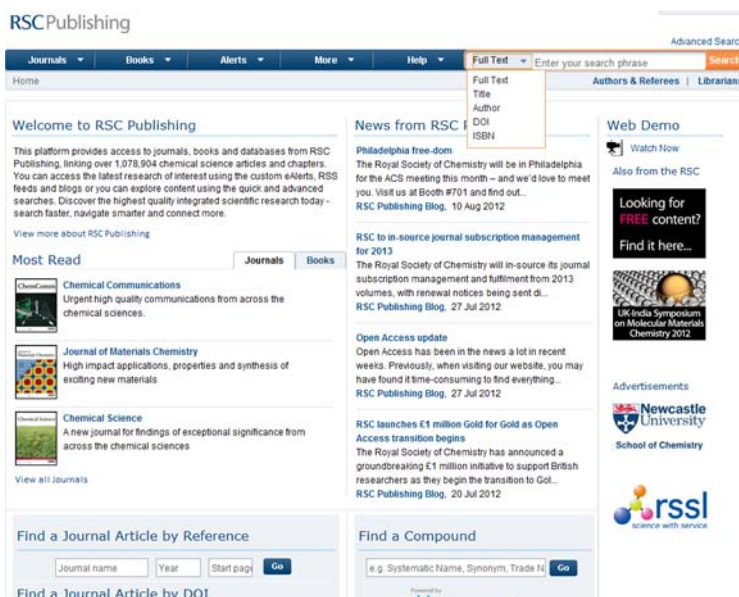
RSC Publishing

Advanced Searc

Journals ▾ Books ▾ Alerts ▾ More ▾ Help ▾ Full Text ▾ Enter your search phrase Search

Full Text
Title
Author
DOI
ISBN

Home

Authors & Referees | Librarians

Welcome to RSC Publishing

This platform provides access to journals, books and databases from RSC Publishing, linking over 1,078,904 chemical science articles and chapters. You can access the latest research of interest using the custom eAlerts, RSS feeds and blogs or you can explore content using the quick and advanced searches. Discover the highest quality integrated scientific research today - search faster, navigate smarter and connect more.

View more about RSC Publishing

Most Read

Journals | Books

Chemical Communications
Urgent high quality communications from across the chemical sciences.

Journal of Materials Chemistry
High impact applications, properties and synthesis of exciting new materials

Chemical Science
A new journal for findings of exceptional significance from across the chemical sciences

View all Journals

News from RSC P

Philadelphia free-dom
The Royal Society of Chemistry will be in Philadelphia for the ACS meeting this month – and we'd love to meet you. Visit us at Booth #701 and find out...
RSC Publishing Blog, 10 Aug 2012

RSC to in-source journal subscription management for 2013
The Royal Society of Chemistry will in-source its journal subscription management and fulfilment from 2013 volumes, with renewal notices being sent di...
RSC Publishing Blog, 27 Jul 2012

Open Access update
Open Access has been in the news a lot in recent weeks. Previously, when visiting our website, you may have found it time-consuming to find everything...
RSC Publishing Blog, 27 Jul 2012

RSC launches £1 million Gold for Gold as Open Access transition begins
The Royal Society of Chemistry has announced a groundbreaking £1 million initiative to support British researchers as they begin the transition to Gol...
RSC Publishing Blog, 20 Jul 2012

Web Demo

Watch Now

Also from the RSC

Looking for FREE content?
Find it here...

UK-India Symposium on Molecular Materials Chemistry 2012

Advertisements

Newcastle University
School of Chemistry

rssl
science with service

Find a Journal Article by Reference

Journal name | Year | Start page | Go

Find a Journal Article by DOI

Find a Compound

e.g. Systematic Name, Synonym, Trade N | Go

Powered by